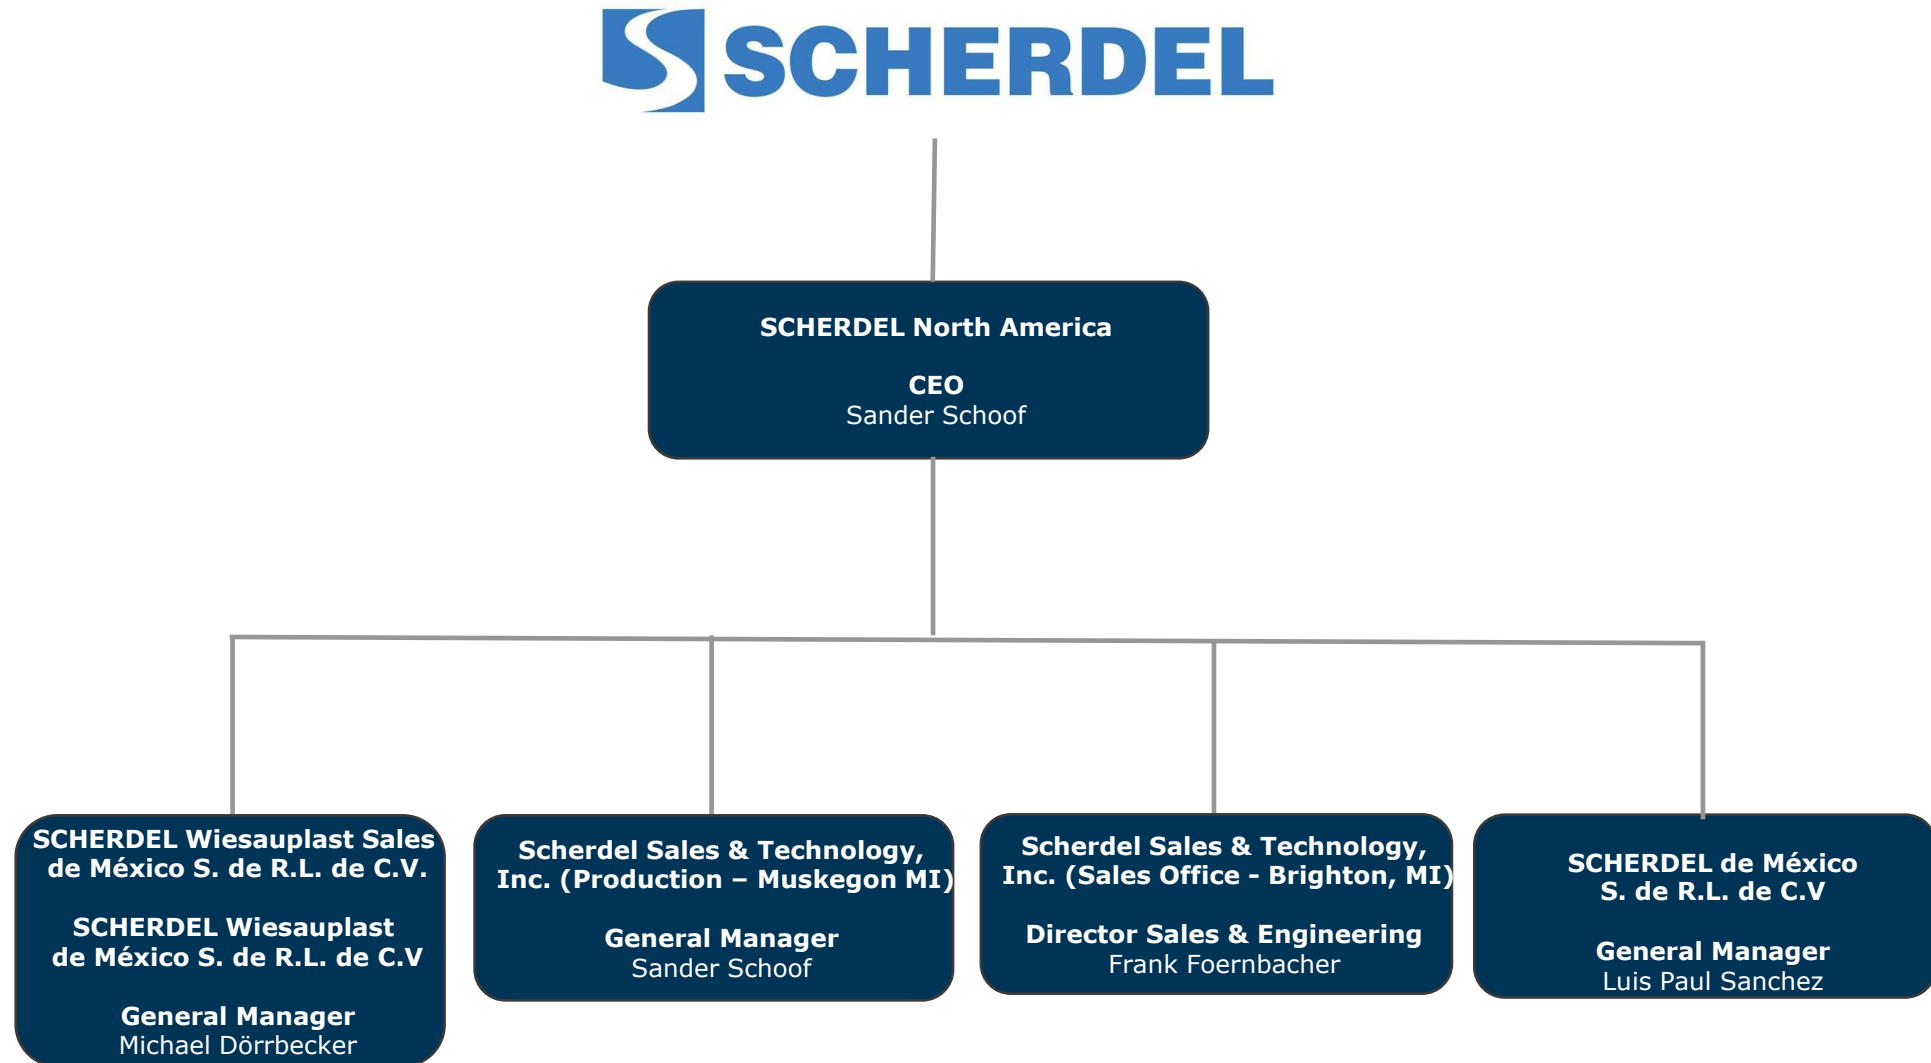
SCHERDEL

SCHERDEL North America

CEO
Sander Schoof

SCHERDEL Wiesauplast Sales de México S. de R.L. de C.V.

SCHERDEL Wiesauplast de México S. de R.L. de C.V

General Manager
Michael Dörrbecker

Scherdel Sales & Technology, Inc. (Production – Muskegon MI)

General Manager
Sander Schoof

Scherdel Sales & Technology, Inc. (Sales Office - Brighton, MI)

Director Sales & Engineering
Frank Foernbacher

SCHERDEL de México S. de R.L. de C.V

General Manager
Luis Paul Sanchez